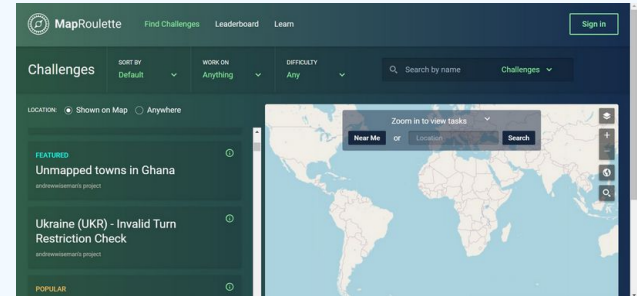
MapRoulette Find Challenges Leaderboard Learn

Sign in

Challenges

SORT BY
Default

WORK ON
Anything

DIFFICULTY
Any

Search by name

Challenges

LOCATION: Shown on Map Anywhere

Zoom in to view tasks

Near Me or Location Search

FEATURED

Unmapped towns in Ghana

andrewwiseman's project

Ukraine (UKR) - Invalid Turn Restriction Check

andrewwiseman's project

POPULAR